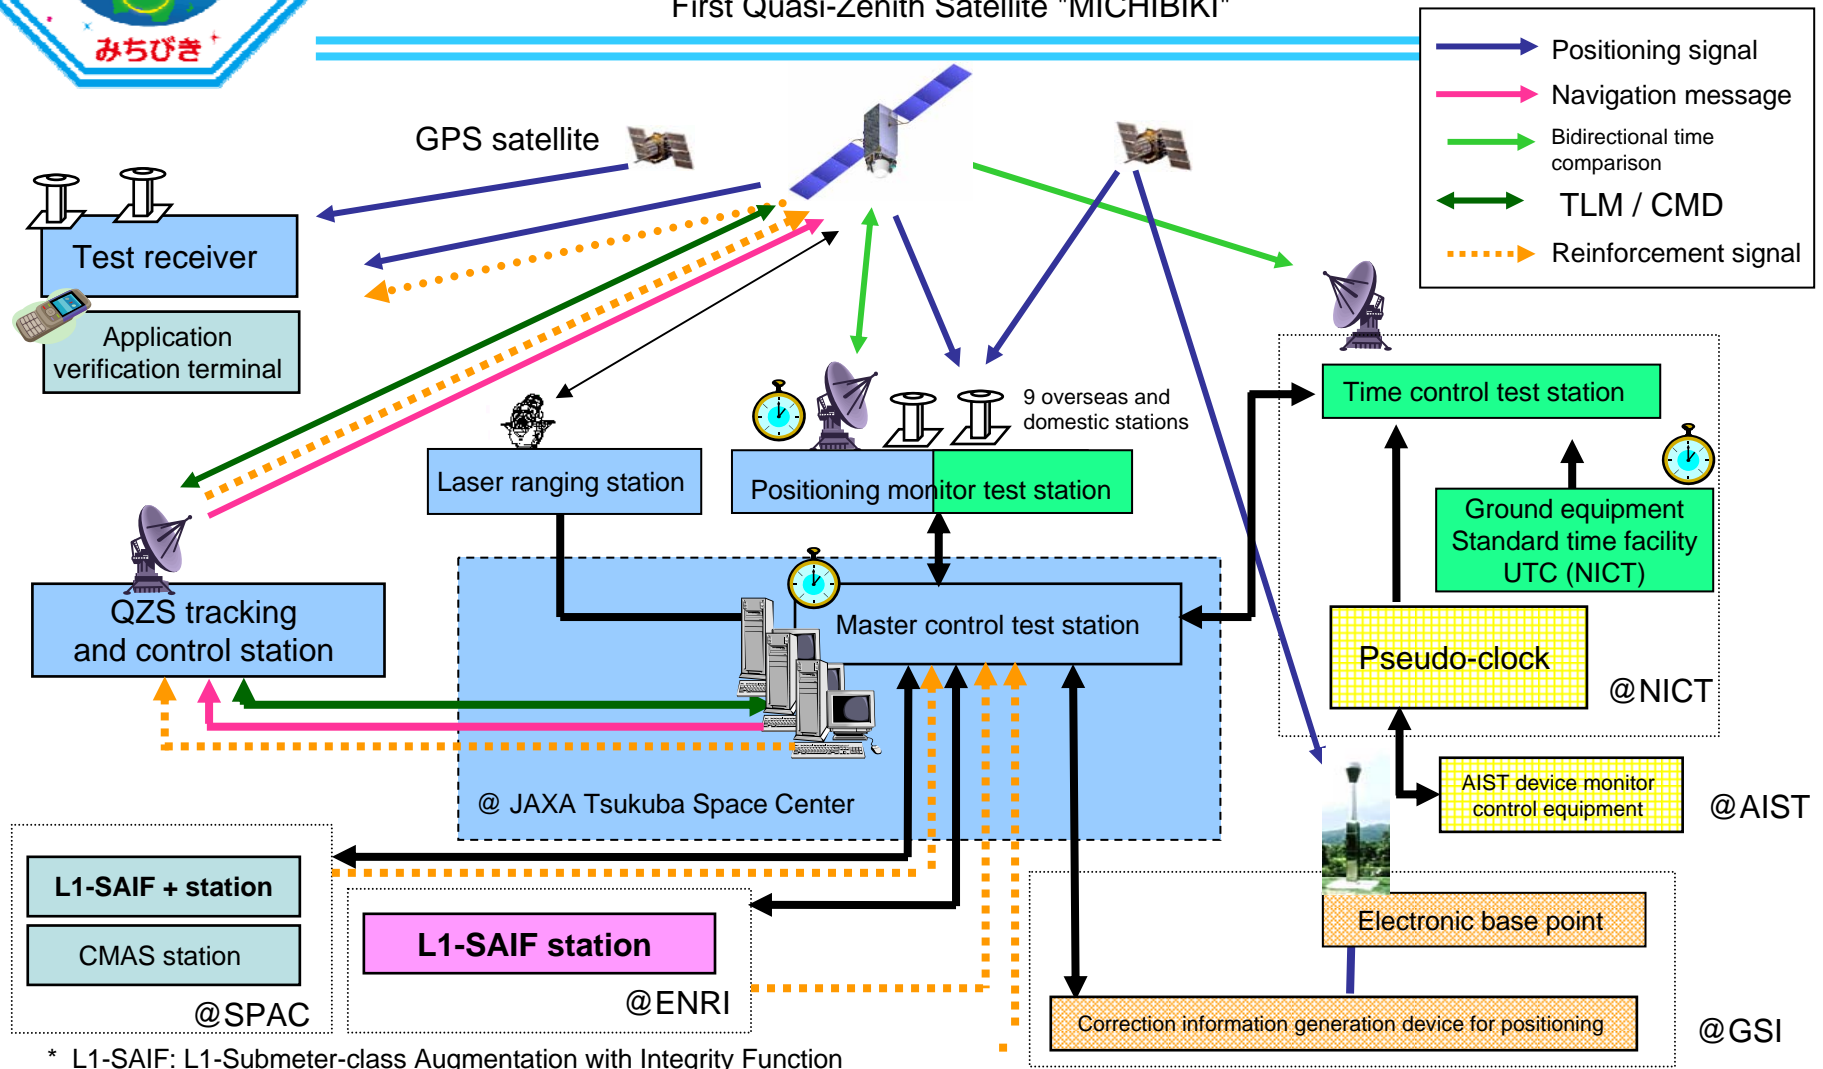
みちびき

First Quasi-Zenith Satellite "MICHIBIKI"

Positioning signal
Navigation message
Bidirectional time comparison
TLM / CMD
Reinforcement signal

GPS satellite

Test receiver

Application verification terminal

Laser ranging station

9 overseas and domestic stations

Positioning monitor test station

Time control test station

Ground equipment Standard time facility UTC (NICT)

QZS tracking and control station

Master control test station

Pseudo-clock

@NICT

AIST device monitor control equipment

@AIST

@ JAXA Tsukuba Space Center

L1-SAIF + station

CMAS station

@SPAC

L1-SAIF station

@ENRI

Electronic base point

Correction information generation device for positioning

@GSI

* L1-SAIF: L1-Submeter-class Augmentation with Integrity Function